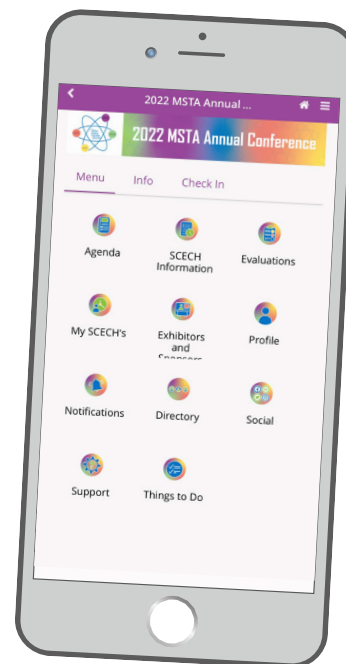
2022 MSTA Annual ...

2022 MSTA Annual Conference

Menu Info Check In

Agenda

SCECH Information

Evaluations

My SCECH's

Exhibitors and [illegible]

Profile

Notifications

Directory

Social

Support

Things to Do